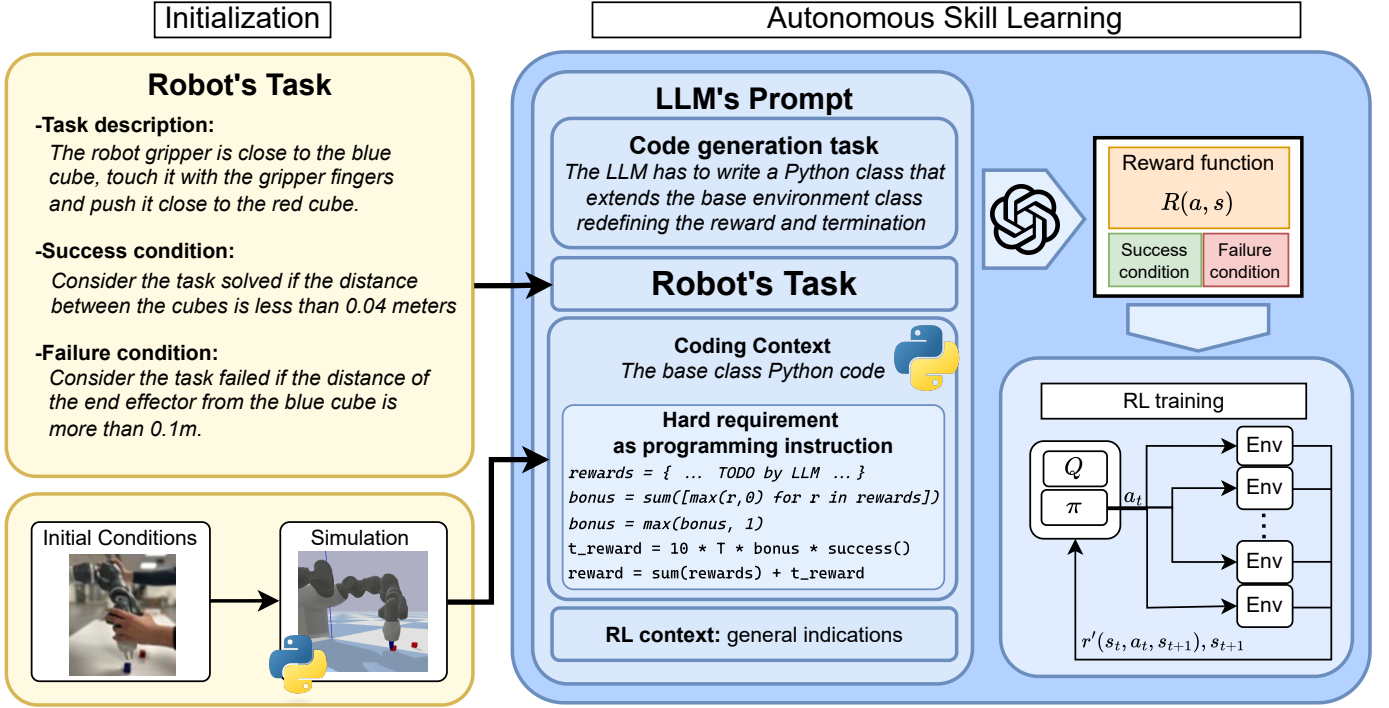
Initialization

Robot's Task

-Task description:
The robot gripper is close to the blue cube, touch it with the gripper fingers and push it close to the red cube.

-Success condition:
Consider the task solved if the distance between the cubes is less than 0.04 meters

-Failure condition:
Consider the task failed if the distance of the end effector from the blue cube is more than 0.1m.

Initial Conditions

Simulation

Autonomous Skill Learning

LLM's Prompt

Code generation task
The LLM has to write a Python class that extends the base environment class redefining the reward and termination

Robot's Task

Coding Context
The base class Python code

Hard requirement as programming instruction
rewards = { ... TODO by LLM ... }
bonus = sum([max(r,0) for r in rewards])
bonus = max(bonus, 1)
t_reward = 10 * T * bonus * success()
reward = sum(rewards) + t_reward

RL context: general indications

Reward function
$R(a, s)$
Success condition
Failure condition

RL training
$Q$
$\pi$
$a_t$
Env
Env
Env
Env
$r'(s_t, a_t, s_{t+1}), s_{t+1}$